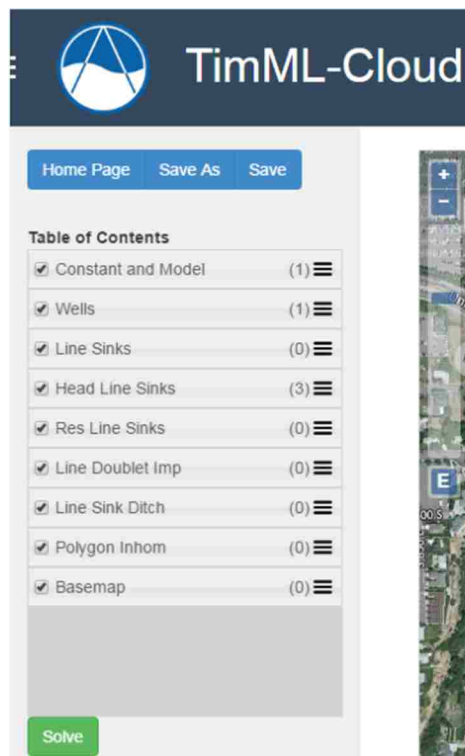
TimML-Cloud

Home Page | Save As | Save

Table of Contents

Constant and Model (1)
Wells (1)
Line Sinks (0)
Head Line Sinks (3)
Res Line Sinks (0)
Line Doublet Imp (0)
Line Sink Ditch (0)
Polygon Inhom (0)
Basemap (0)

Solve

+
−
E